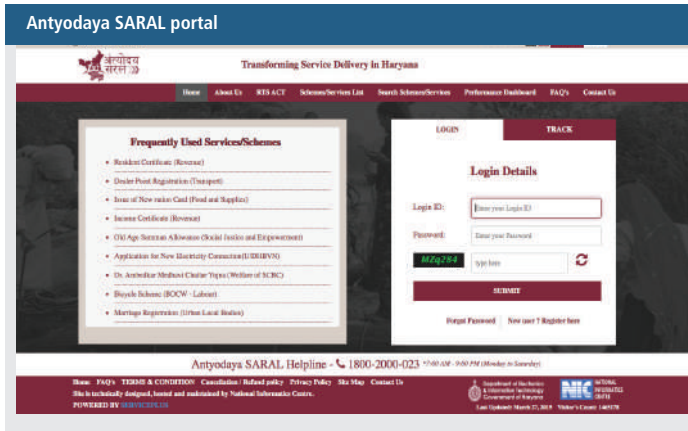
Antyodaya SARAL portal

अंत्योदय सरल

Transforming Service Delivery in Haryana

Home About Us RTS ACT Schemes/Services List Search Schemes/Services Performance Dashboard FAQ's Contact Us

Frequently Used Services/Schemes

- Resident Certificate (Revenue)
- Dealer Point Registration (Transport)
- Issue of New ration Card (Food and Supplies)
- Income Certificate (Revenue)
- Old Age Samman Allowance (Social Justice and Empowerment)
- Application for New Electricity Connection(UHBVN)
- Dr. Ambedkar Medhavi Chatter Yojna (Welfare of SC/BC)
- Bicycle Scheme (BOCW - Labour)
- Marriage Registration (Urban Local Bodies)

LOGIN TRACK

Login Details

Login ID: Enter your Login ID

Password: Enter your Password

MZq284 type here

SUBMIT

Forgot Password New user ? Register here

Antyodaya SARAL Helpline - 1800-2000-023 *(7:00 AM - 9:00 PM (Monday to Saturday)

Home FAQ's TERMS & CONDITION Cancellation / Refund policy Privacy Policy Site Map Contact Us

Site is technically designed, hosted and maintained by National Informatics Centre.

POWERED BY SERVICEPLUS

Department of Electronics & Information Technology Government of Haryana

NIC NATIONAL INFORMATICS CENTRE

Last Updated: March 27, 2019 Visitor's Count: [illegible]